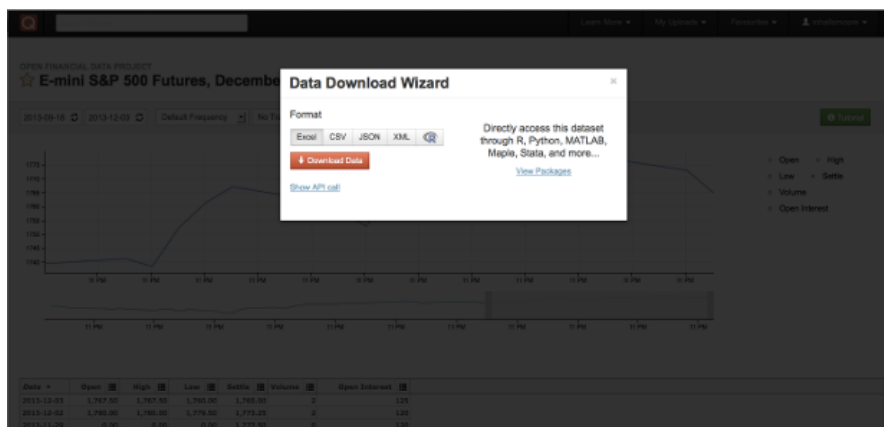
Learn More ▾ My Uploads ▾ Favourites ▾

OPEN FINANCIAL DATA PROJECT

☆ E-mini S&P 500 Futures, Decembe

2013-09-18 2013-12-03 Default Frequency

Data Download Wizard

×

Format

Excel CSV JSON XML

⬇ Download Data

Show API call

Directly access this dataset through R, Python, MATLAB, Maple, Stata, and more...

View Packages

Open High Low Settle Volume Open Interest

| Date ▾ | Open | High | Low | Settle | Volume | Open Interest |
|---|---|---|---|---|---|---|
| 2013-12-03 | 1,767.50 | 1,767.50 | 1,760.00 | 1,760.00 | 2 | 125 |
| 2013-12-02 | 1,780.00 | 1,780.00 | 1,779.50 | 1,773.25 | 2 | 125 |
| 2013-11-29 | 0.00 | 0.00 | 0.00 | 1,777.50 | 0 | 125 |